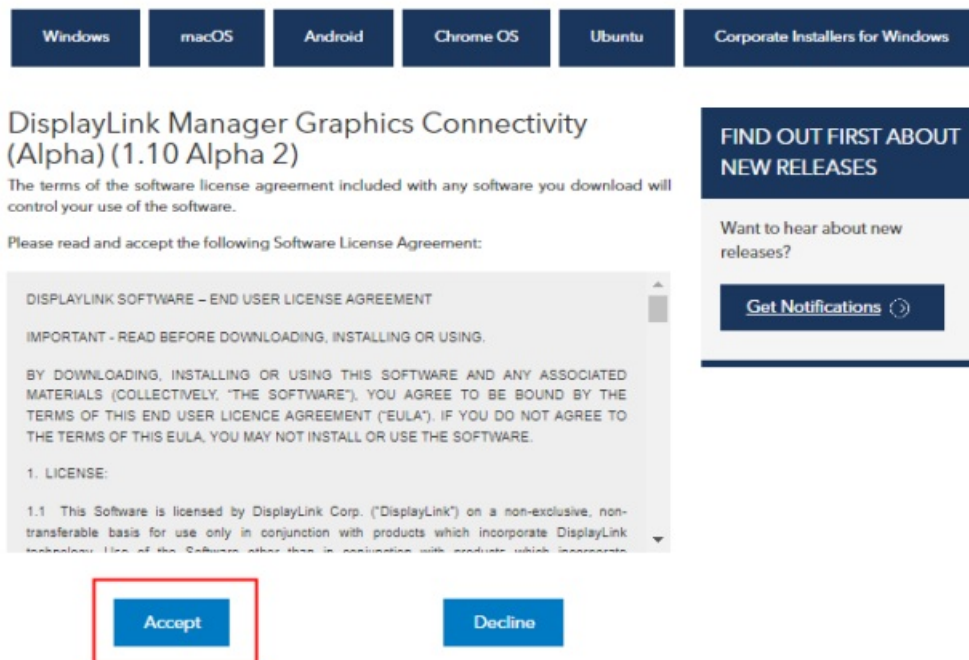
Windows | macOS | Android | Chrome OS | Ubuntu | Corporate Installers for Windows

DisplayLink Manager Graphics Connectivity (Alpha) (1.10 Alpha 2)

The terms of the software license agreement included with any software you download will control your use of the software.

Please read and accept the following Software License Agreement:

DISPLAYLINK SOFTWARE – END USER LICENSE AGREEMENT

IMPORTANT - READ BEFORE DOWNLOADING, INSTALLING OR USING.

BY DOWNLOADING, INSTALLING OR USING THIS SOFTWARE AND ANY ASSOCIATED MATERIALS (COLLECTIVELY, "THE SOFTWARE"), YOU AGREE TO BE BOUND BY THE TERMS OF THIS END USER LICENCE AGREEMENT ("EULA"). IF YOU DO NOT AGREE TO THE TERMS OF THIS EULA, YOU MAY NOT INSTALL OR USE THE SOFTWARE.

1. LICENSE:

1.1 This Software is licensed by DisplayLink Corp. ("DisplayLink") on a non-exclusive, non-transferable basis for use only in conjunction with products which incorporate DisplayLink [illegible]

FIND OUT FIRST ABOUT NEW RELEASES

Want to hear about new releases?

Get Notifications

Accept

Decline